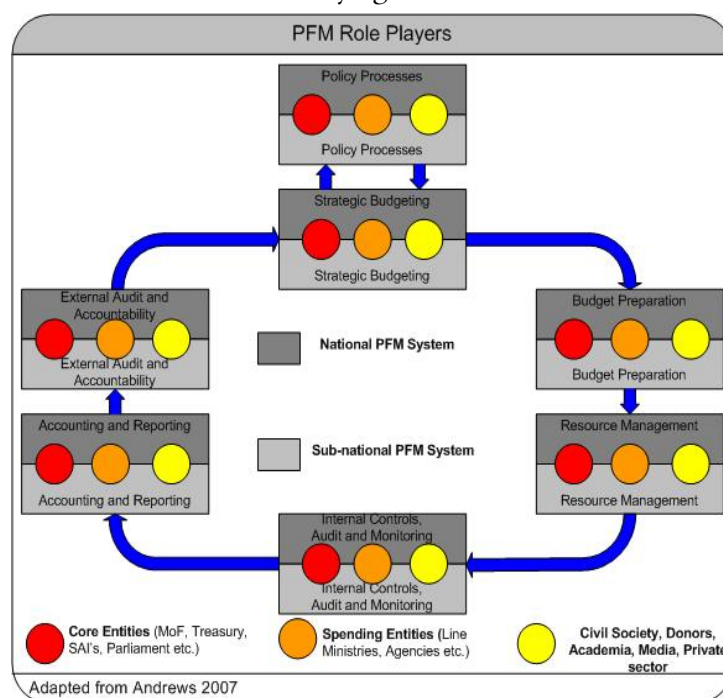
PFM Role Players

Policy Processes

Policy Processes

Strategic Budgeting

Strategic Budgeting

External Audit and Accountability

External Audit and Accountability

National PFM System

Budget Preparation

Budget Preparation

Accounting and Reporting

Accounting and Reporting

Sub-national PFM System

Resource Management

Resource Management

Internal Controls, Audit and Monitoring

Internal Controls, Audit and Monitoring

Core Entities (MoF, Treasury, SAI's, Parliament etc.)

Spending Entities (Line Ministries, Agencies etc.)

Civil Society, Donors, Academia, Media, Private sector

Adapted from Andrews 2007